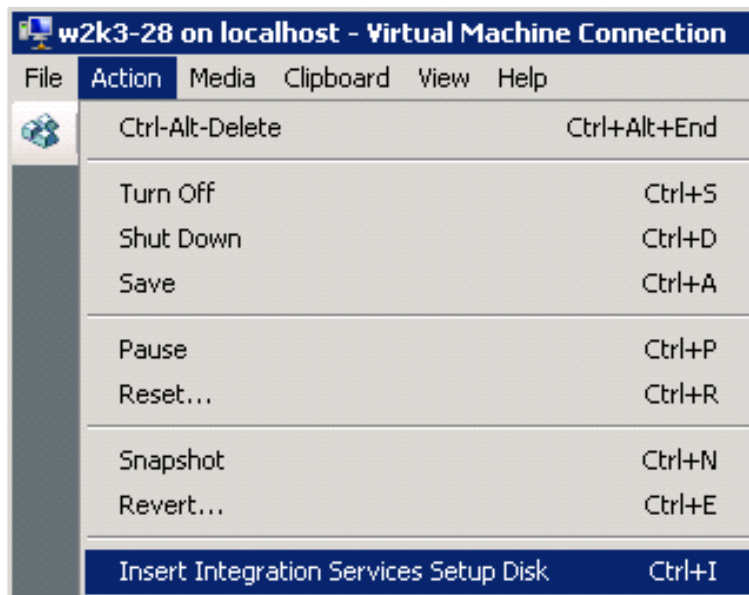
w2k3-28 on localhost - Virtual Machine Connection

File Action Media Clipboard View Help

Ctrl-Alt-Delete Ctrl+Alt+End

Turn Off Ctrl+S
Shut Down Ctrl+D
Save Ctrl+A

Pause Ctrl+P
Reset... Ctrl+R

Snapshot Ctrl+N
Revert... Ctrl+E

Insert Integration Services Setup Disk Ctrl+I